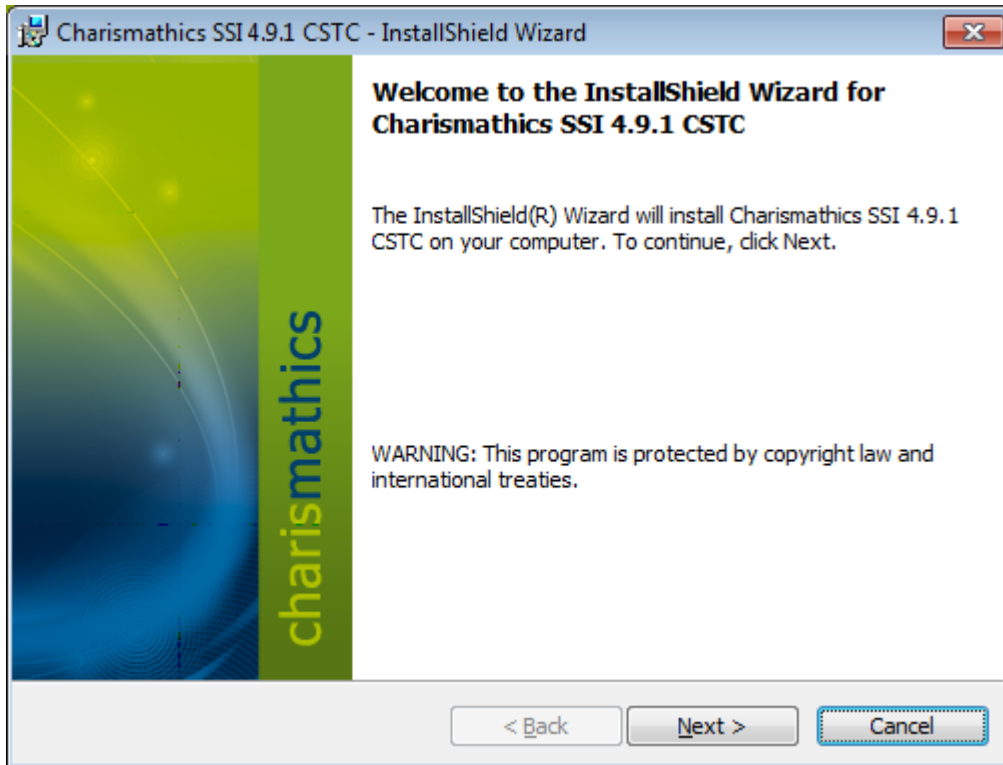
Charismathics SSI 4.9.1 CSTC - InstallShield Wizard

charismathics

Welcome to the InstallShield Wizard for Charismathics SSI 4.9.1 CSTC

The InstallShield(R) Wizard will install Charismathics SSI 4.9.1 CSTC on your computer. To continue, click Next.

WARNING: This program is protected by copyright law and international treaties.

< Back
Next >
Cancel